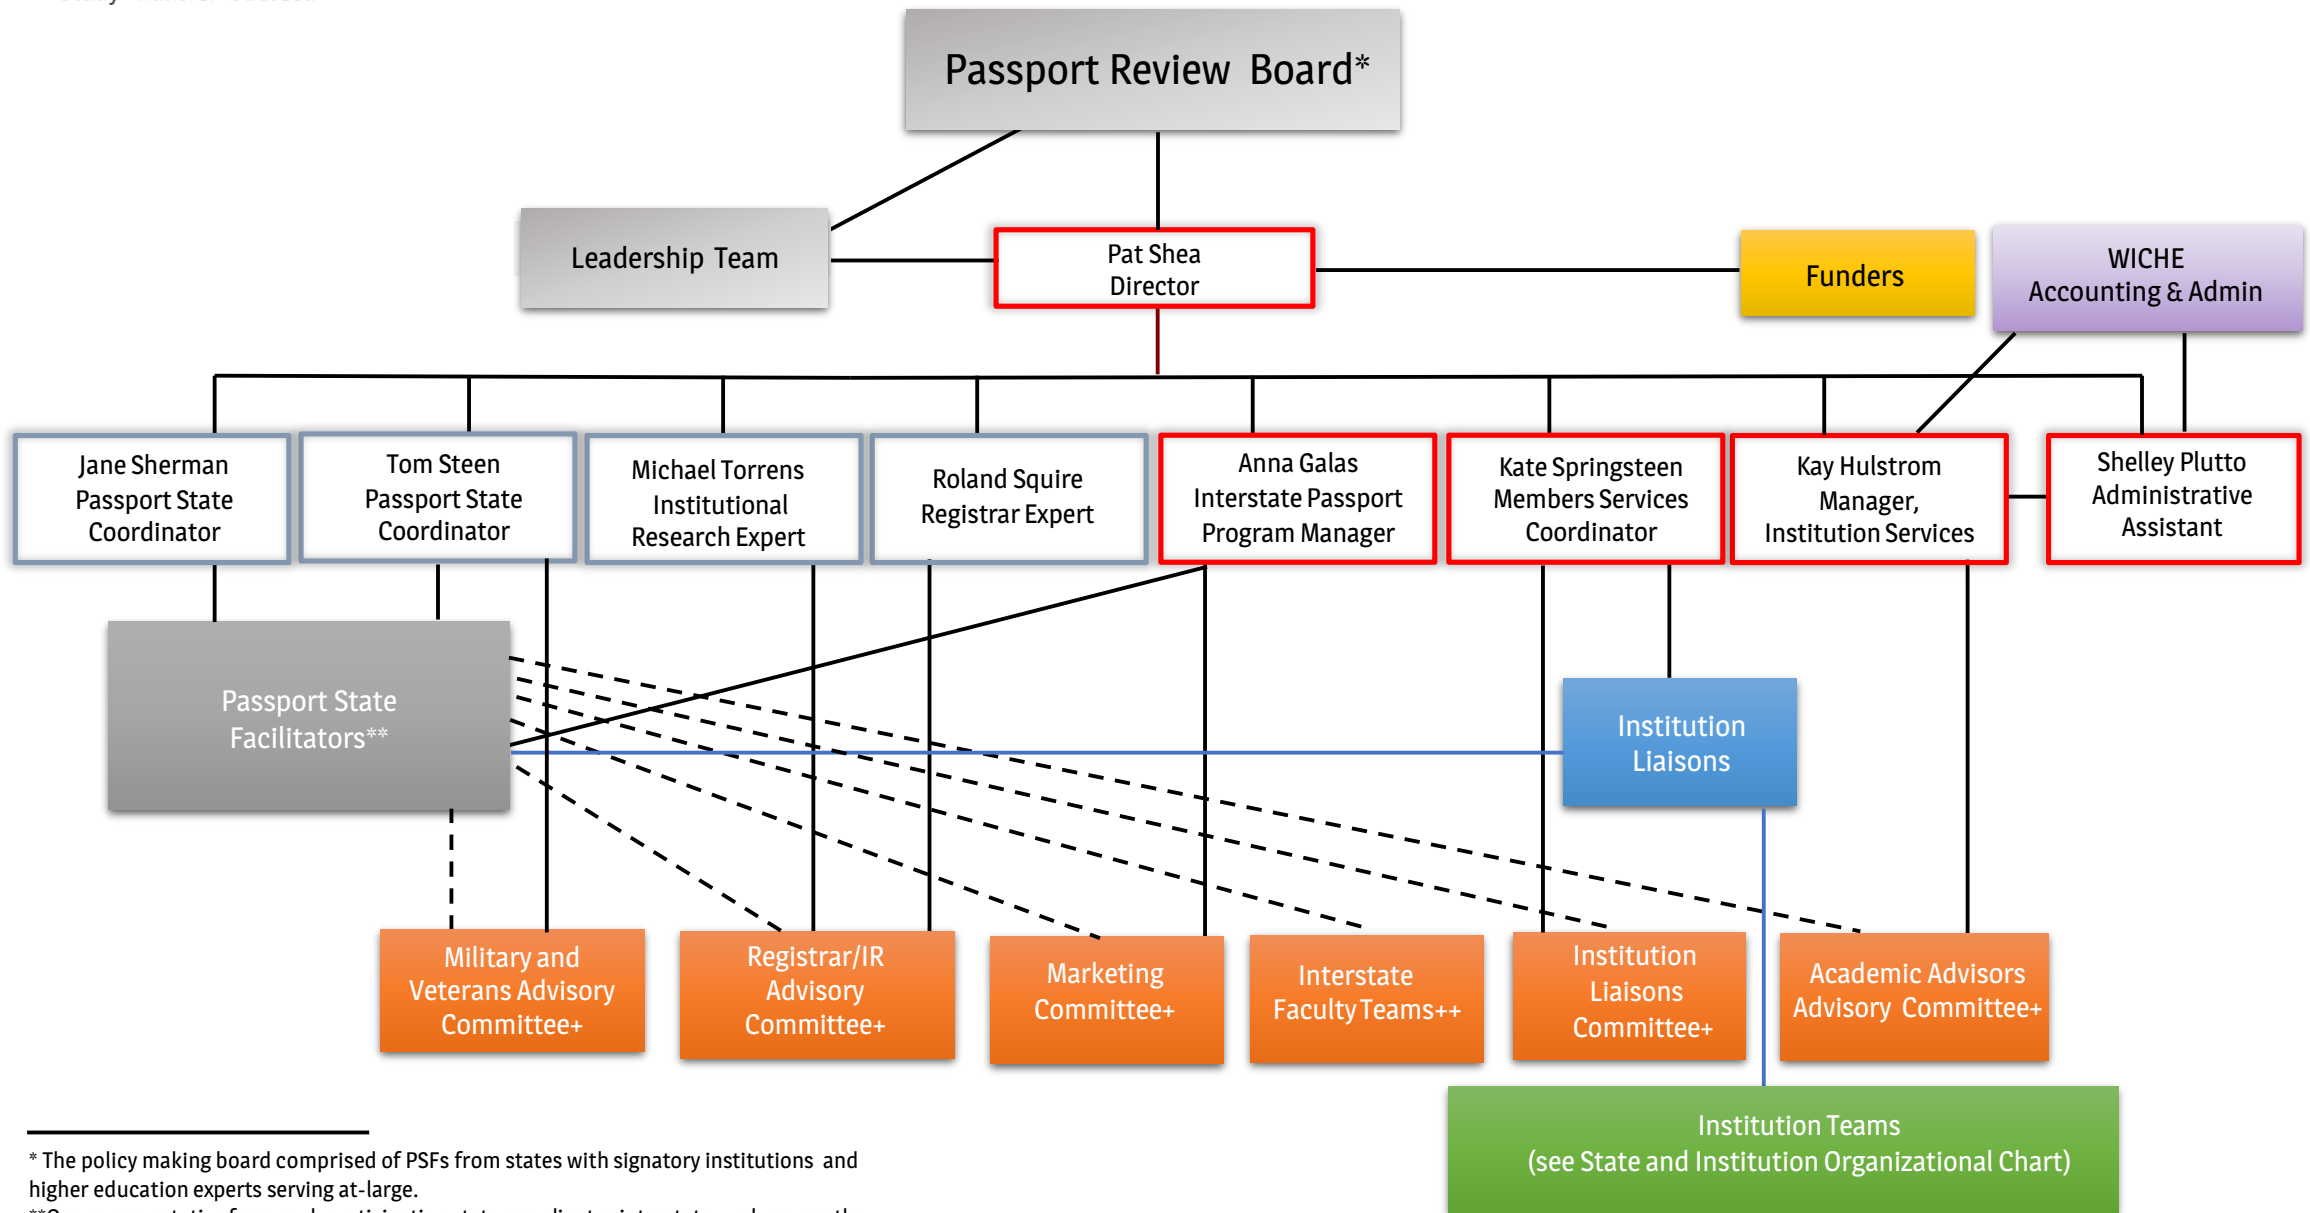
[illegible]

Passport Review Board*

Leadership Team

Pat Shea
Director

Funders

WICHE
Accounting & Admin

Jane Sherman
Passport State
Coordinator

Tom Steen
Passport State
Coordinator

Michael Torrens
Institutional
Research Expert

Roland Squire
Registrar Expert

Anna Galas
Interstate Passport
Program Manager

Kate Springsteen
Members Services
Coordinator

Kay Hulstrom
Manager,
Institution Services

Shelley Plutto
Administrative
Assistant

Passport State
Facilitators**

Institution
Liaisons

Military and
Veterans Advisory
Committee+

Registrar/IR
Advisory
Committee+

Marketing
Committee+

Interstate
Faculty Teams++

Institution
Liaisons
Committee+

Academic Advisors
Advisory Committee+

Institution Teams
(see State and Institution Organizational Chart)

* The policy making board comprised of PSFs from states with signatory institutions and higher education experts serving at-large.
**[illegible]